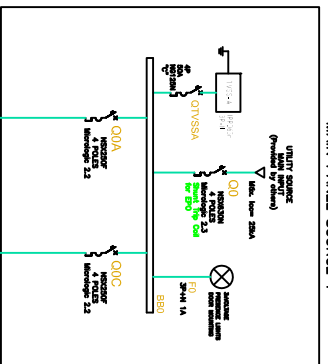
UTILITY SOURCE
(Provided by others)
Min. Icc = 25kA
Q0
NS630N
4 POLES
Micrologic 2.3
Shunt Trip Coil
for EPO
QTVSSA
4P
80A
NG125N
"C"
TVSS-A
QOA
NSX250F
4 POLES
Micrologic 2.2
QOC
NSX250F
4 POLES
Micrologic 2.2
FD
3P+N 1A
BACKUP
PRESENCE LIGHTS
BEE BRAND
BB0